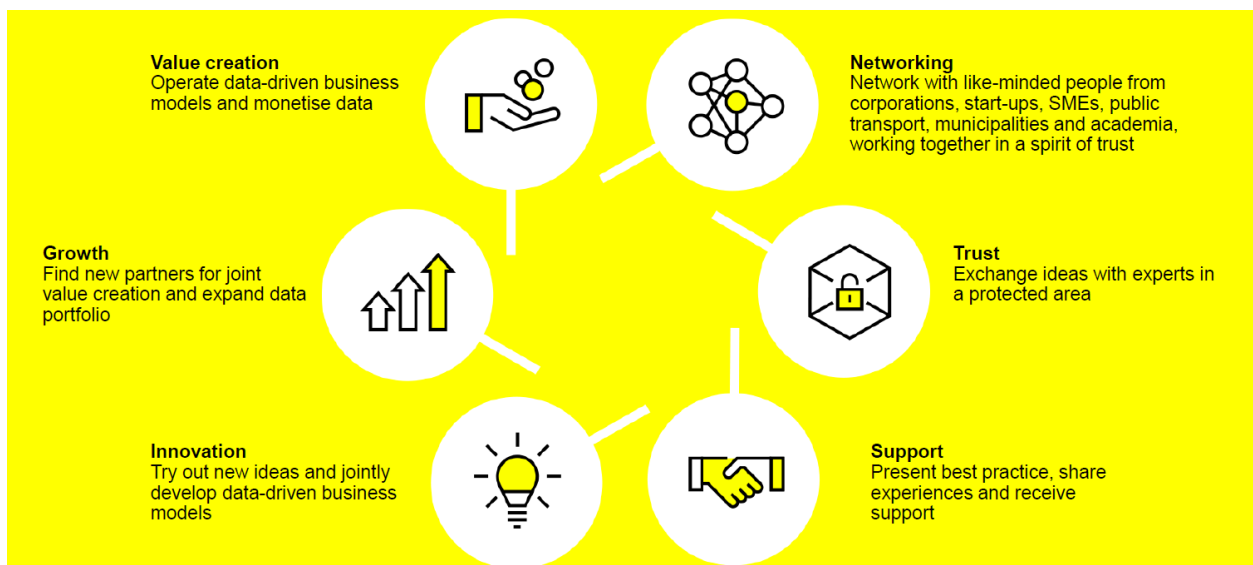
**Value creation**
Operate data-driven business models and monetise data

**Networking**
Network with like-minded people from corporations, start-ups, SMEs, public transport, municipalities and academia, working together in a spirit of trust

**Growth**
Find new partners for joint value creation and expand data portfolio

**Trust**
Exchange ideas with experts in a protected area

**Innovation**
Try out new ideas and jointly develop data-driven business models

**Support**
Present best practice, share experiences and receive support